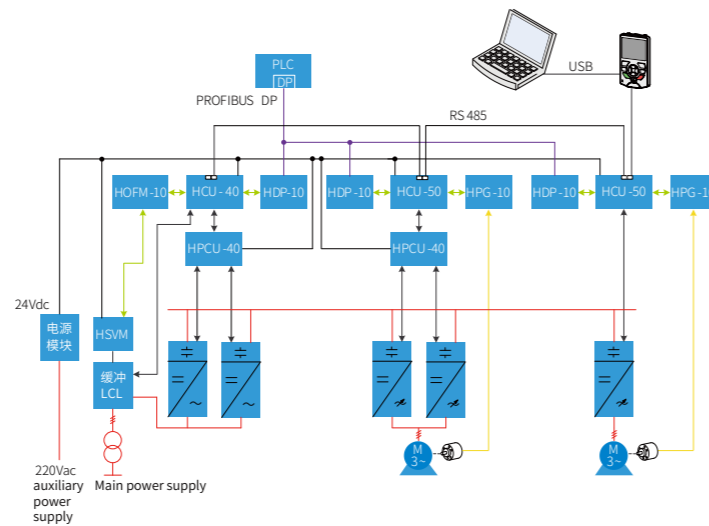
USB

PLC
DP

PROFIBUS DP

RS 485

HOFM-10
HCU-40
HDP-10
HDP-10
HCU-50
HPG-10
HDP-10
HCU-50
HPG-1

HPCU-40
HPCU-40

24Vdc

电源
模块

HSVM

缓冲
LCL

M
3~

M
3~

Main power supply

220Vac
auxiliary
power
supply